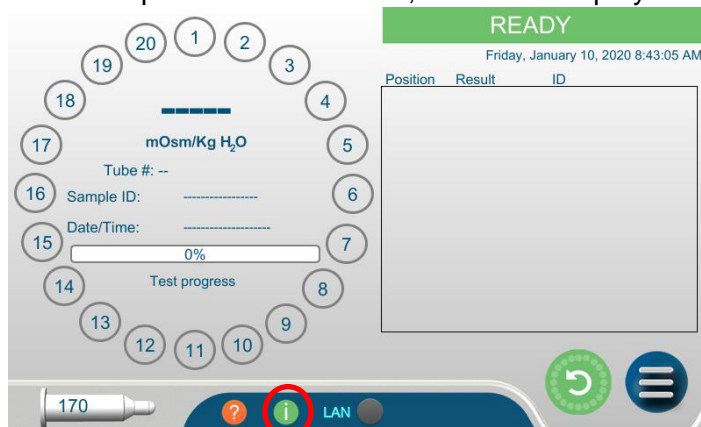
READY

Friday, January 10, 2020 8:43:05 AM

Position Result ID

20 1 2 3 4 5 6 7 8 9 10 11 12 13 14 15 16 17 18 19

-----

mOsm/Kg $H_2O$

Tube #: --

Sample ID: ----------------

Date/Time: --------------------

0%

Test progress

170

? i LAN